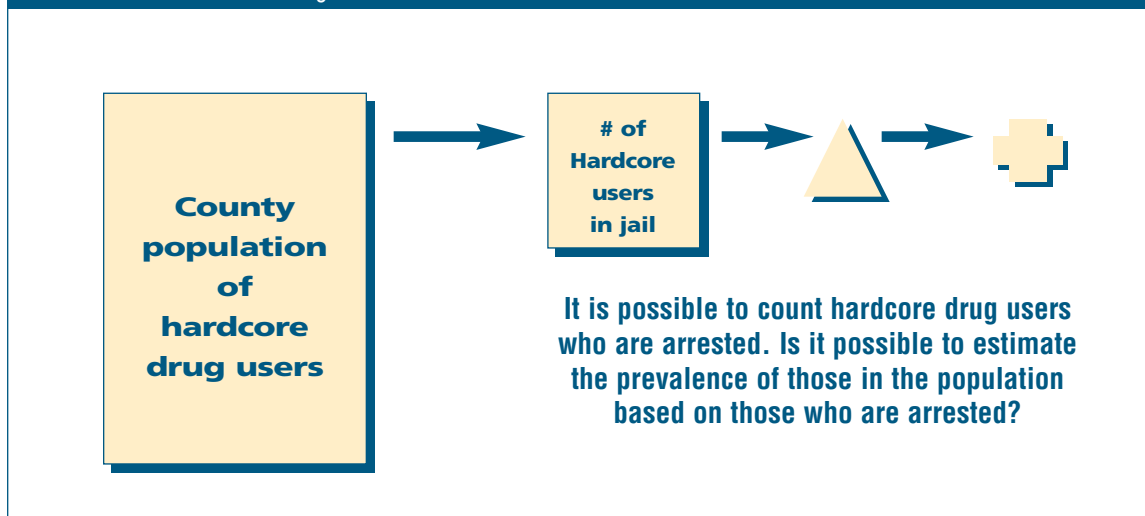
County population of hardcore drug users

# of Hardcore users in jail

It is possible to count hardcore drug users who are arrested. Is it possible to estimate the prevalence of those in the population based on those who are arrested?